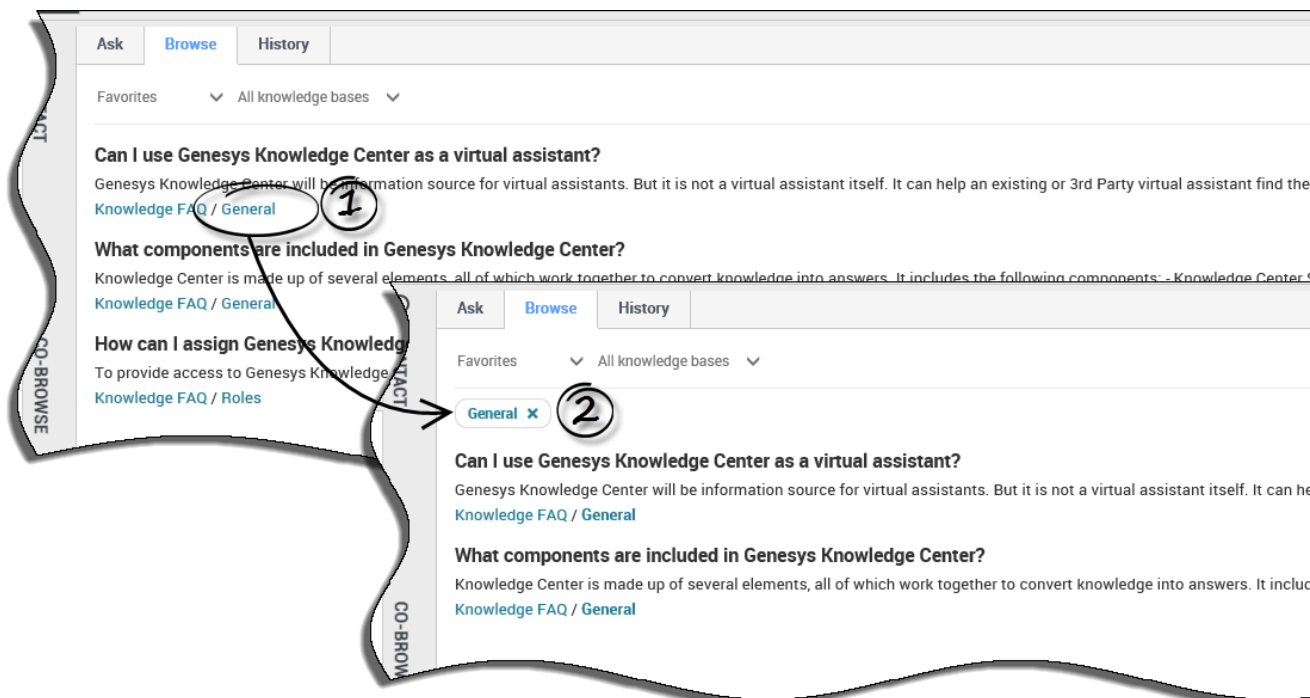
Ask Browse History

Favorites All knowledge bases

ACT

Can I use Genesys Knowledge Center as a virtual assistant?

Genesys Knowledge Center will be information source for virtual assistants. But it is not a virtual assistant itself. It can help an existing or 3rd Party virtual assistant find the

Knowledge FAQ / General

1

What components are included in Genesys Knowledge Center?

Knowledge Center is made up of several elements, all of which work together to convert knowledge into answers. It includes the following components: - Knowledge Center S

Knowledge FAQ / General

How can I assign Genesys Knowledge

To provide access to Genesys Knowledge

Knowledge FAQ / Roles

CO-BROWSE

Ask Browse History

Favorites All knowledge bases

ACT

General ×

2

Can I use Genesys Knowledge Center as a virtual assistant?

Genesys Knowledge Center will be information source for virtual assistants. But it is not a virtual assistant itself. It can he

Knowledge FAQ / General

What components are included in Genesys Knowledge Center?

Knowledge Center is made up of several elements, all of which work together to convert knowledge into answers. It incluc

Knowledge FAQ / General

CO-BROW